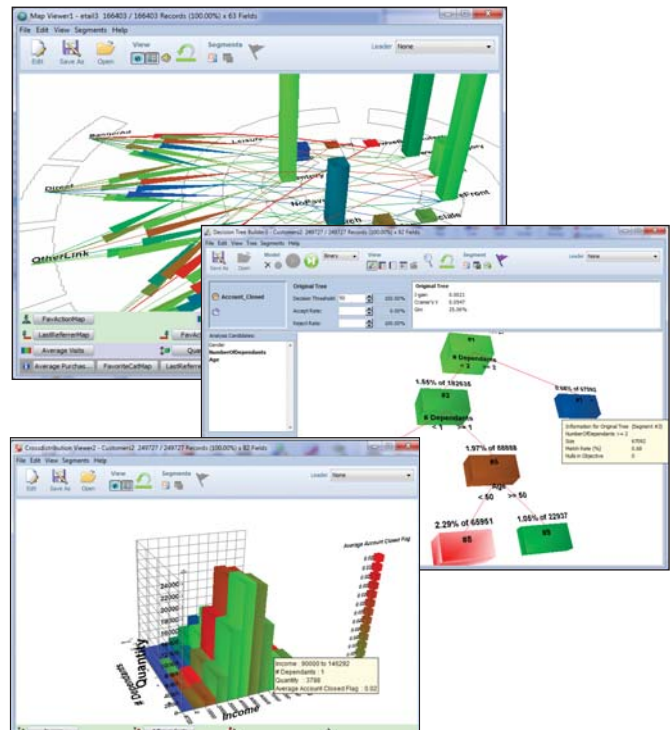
Map Viewer1 - etail3 166403 / 166403 Records (100.00%) x 63 Fields

File Edit View Segments Help

Edit Save As Open View Segments Leader None

Direct OtherLink Front

FavActionMap LastReferrerMap Average Visits Average Purchas... FavoriteCatMap LastReferre

Decision Tree Builder3 - Customer2 249727 / 249727 Records (100.00%) x 82 Fields

File Edit View Tree Segments Help

Save As Model Binary View Segment Leader None

Account_Closed

Original Tree

Decision Threshold: 50 100.00%

Accept Rate: 0.00%

Reject Rate: 100.00%

Original Tree

Analysis Candidates

Gender

NumberOfDependants

Age

#1

# Dependants

< 2 >= 2

1.55% of 182635

0.98% of 67092

#2

# Dependants

< 1 >= 1

1.97% of 88888

#5

Age

< 50 >= 50

2.29% of 65951

1.05% of 22937

#8

#9

Information for Original Tree (Segment #3)

NumberOfDependants >= 2

Size 67092

Match Rate (%) 0.98

Nulls in Objective 0

Crossdistribution Viewer2 - Customer2 249727 / 249727 Records (100.00%) x 82 Fields

File Edit View Segments Help

Edit Save As Open View Segments Leader None

Average Account Closed Flag

# Dependants

Quantity

Income

Income : 80000 to 145292

# Dependants : 1

Quantity : 3786

Average Account Closed Flag : 0.02